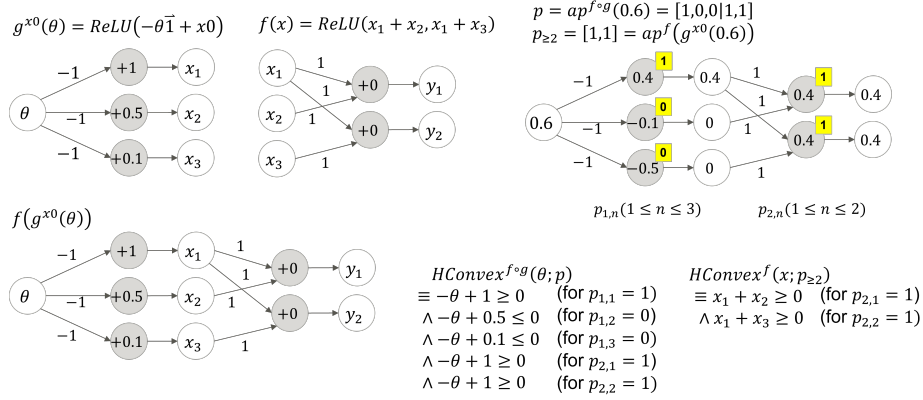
$g^{x0}(\theta) = ReLU(-\theta\vec{1} + x0)$

$-1$ $+1$ $x_1$
$\theta$ $-1$ $+0.5$ $x_2$
$-1$ $+0.1$ $x_3$

$f(x) = ReLU(x_1 + x_2, x_1 + x_3)$

$x_1$ 1 1 $+0$ $y_1$
$x_2$ 1 $+0$ $y_2$
$x_3$ 1

$p = ap^{f \circ g}(0.6) = [1,0,0|1,1]$
$p_{\geq 2} = [1,1] = ap^{f}(g^{x0}(0.6))$

$-1$ 0.4 1 0.4 1 0.4 1 0.4
0.6 $-1$ $-0.1$ 0 0 1 1
$-1$ $-0.5$ 0 0 1 0.4 1 0.4

$p_{1,n}(1 \leq n \leq 3)$ $p_{2,n}(1 \leq n \leq 2)$

$f(g^{x0}(\theta))$

$-1$ $+1$ $x_1$ 1 1 $+0$ $y_1$
$\theta$ $-1$ $+0.5$ $x_2$ 1 $+0$ $y_2$
$-1$ $+0.1$ $x_3$ 1

$HConvex^{f \circ g}(\theta; p)$
$\equiv -\theta + 1 \geq 0$ (for $p_{1,1} = 1$)
$\wedge -\theta + 0.5 \leq 0$ (for $p_{1,2} = 0$)
$\wedge -\theta + 0.1 \leq 0$ (for $p_{1,3} = 0$)
$\wedge -\theta + 1 \geq 0$ (for $p_{2,1} = 1$)
$\wedge -\theta + 1 \geq 0$ (for $p_{2,2} = 1$)

$HConvex^{f}(x; p_{\geq 2})$
$\equiv x_1 + x_2 \geq 0$ (for $p_{2,1} = 1$)
$\wedge x_1 + x_3 \geq 0$ (for $p_{2,2} = 1$)